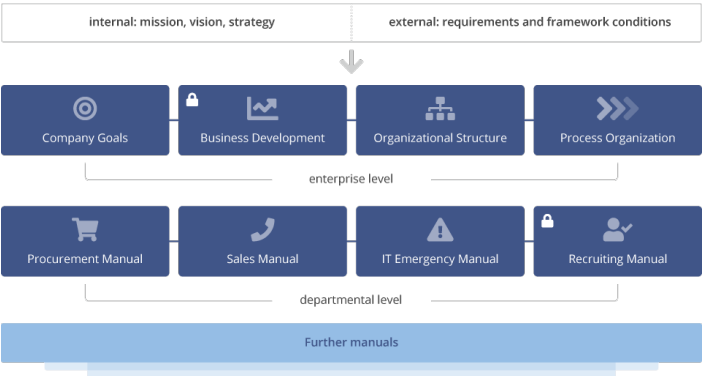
internal: mission, vision, strategy

external: requirements and framework conditions

Company Goals

Business Development

Organizational Structure

Process Organization

enterprise level

Procurement Manual

Sales Manual

IT Emergency Manual

Recruiting Manual

departmental level

Further manuals